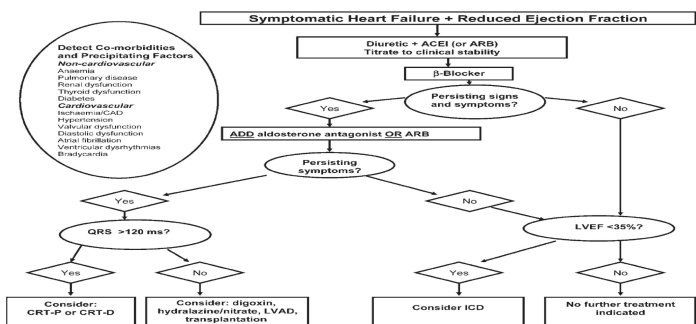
Symptomatic Heart Failure + Reduced Ejection Fraction

Detect Co-morbidities and Precipitating Factors
*Non-cardiovascular*
Anaemia
Pulmonary disease
Renal dysfunction
Thyroid dysfunction
Diabetes
*Cardiovascular*
Ischaemia/CAD
Hypertension
Valvular dysfunction
Diastolic dysfunction
Atrial fibrillation
Ventricular dysrhythmias
Bradycardia

Diuretic + ACEI (or ARB)
Titrate to clinical stability

β-Blocker

Persisting signs and symptoms?

Yes

No

ADD aldosterone antagonist OR ARB

Persisting symptoms?

Yes

No

QRS >120 ms?

LVEF <35%?

Yes

No

Yes

No

Consider: CRT-P or CRT-D

Consider: digoxin, hydralazine/nitrate, LVAD, transplantation

Consider ICD

No further treatment indicated